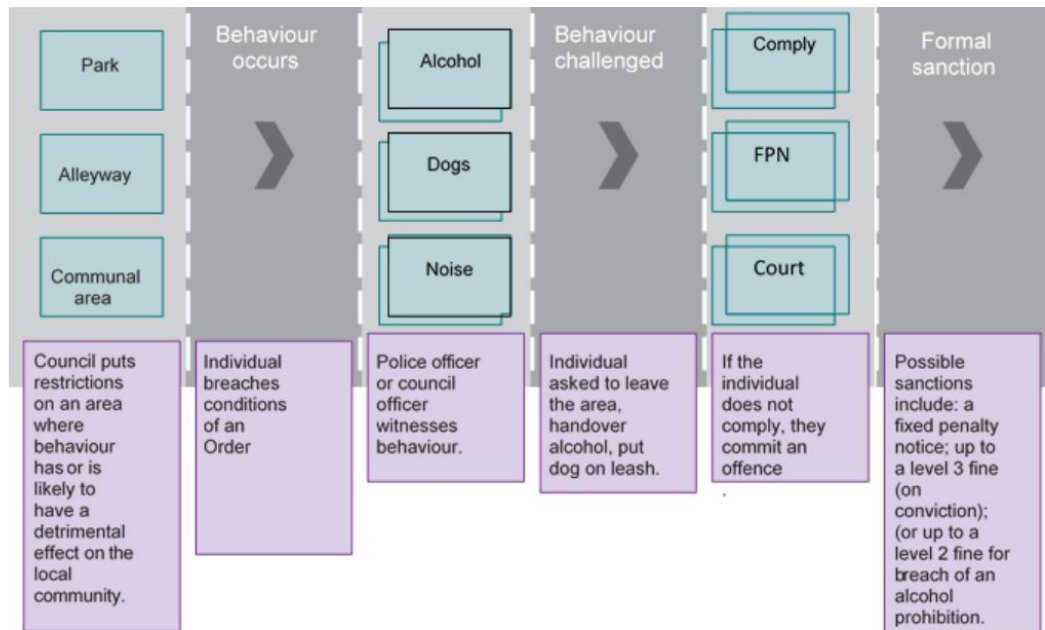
Park

Alleyway

Communal area

Council puts restrictions on an area where behaviour has or is likely to have a detrimental effect on the local community.

Behaviour occurs

Individual breaches conditions of an Order

Alcohol

Dogs

Noise

Police officer or council officer witnesses behaviour.

Behaviour challenged

Individual asked to leave the area, handover alcohol, put dog on leash.

Comply

FPN

Court

If the individual does not comply, they commit an offence

Formal sanction

Possible sanctions include: a fixed penalty notice; up to a level 3 fine (on conviction); (or up to a level 2 fine for breach of an alcohol prohibition.